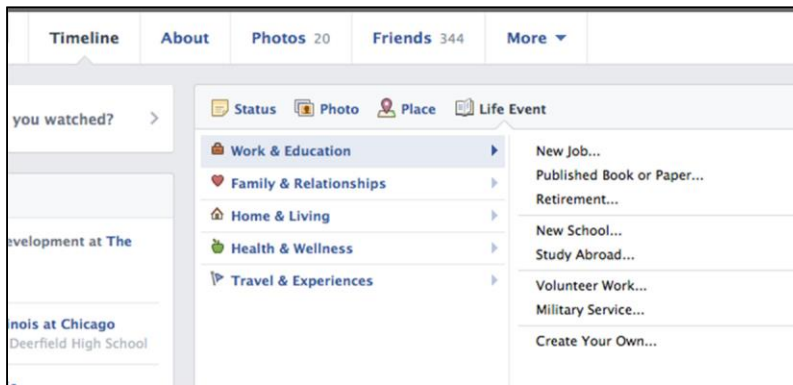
Timeline About Photos 20 Friends 344 More

you watched?

Status Photo Place Life Event

Work & Education
Family & Relationships
Home & Living
Health & Wellness
Travel & Experiences

New Job...
Published Book or Paper...
Retirement...
New School...
Study Abroad...
Volunteer Work...
Military Service...
Create Your Own...

evelopment at The

nois at Chicago
Deerfield High School